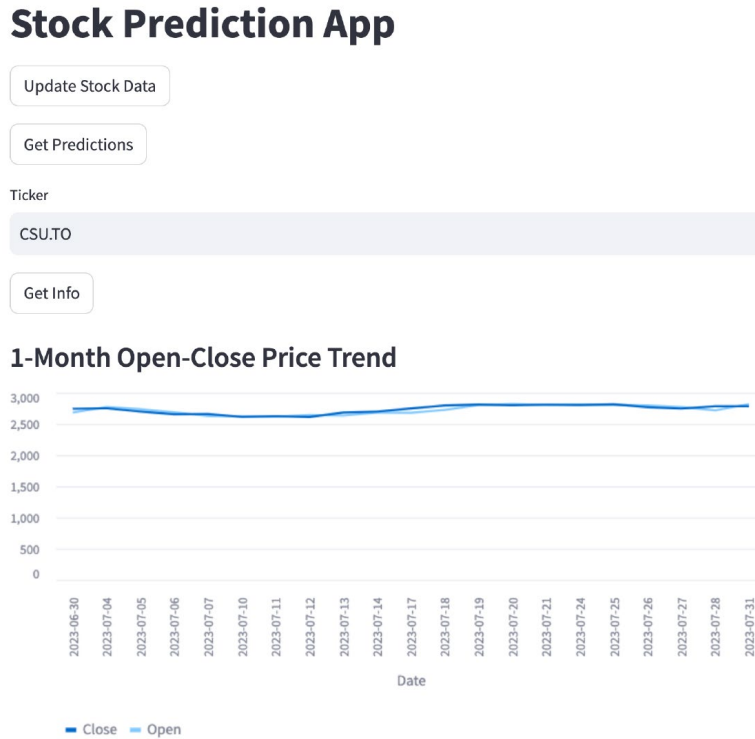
Stock Prediction App

Update Stock Data

Get Predictions

Ticker

CSU.TO

Get Info

1-Month Open-Close Price Trend

3,000
2,500
2,000
1,500
1,000
500
0

2023-06-30
2023-07-04
2023-07-05
2023-07-06
2023-07-07
2023-07-10
2023-07-11
2023-07-12
2023-07-13
2023-07-14
2023-07-17
2023-07-18
2023-07-19
2023-07-20
2023-07-21
2023-07-24
2023-07-25
2023-07-26
2023-07-27
2023-07-28
2023-07-31

Date

Close Open